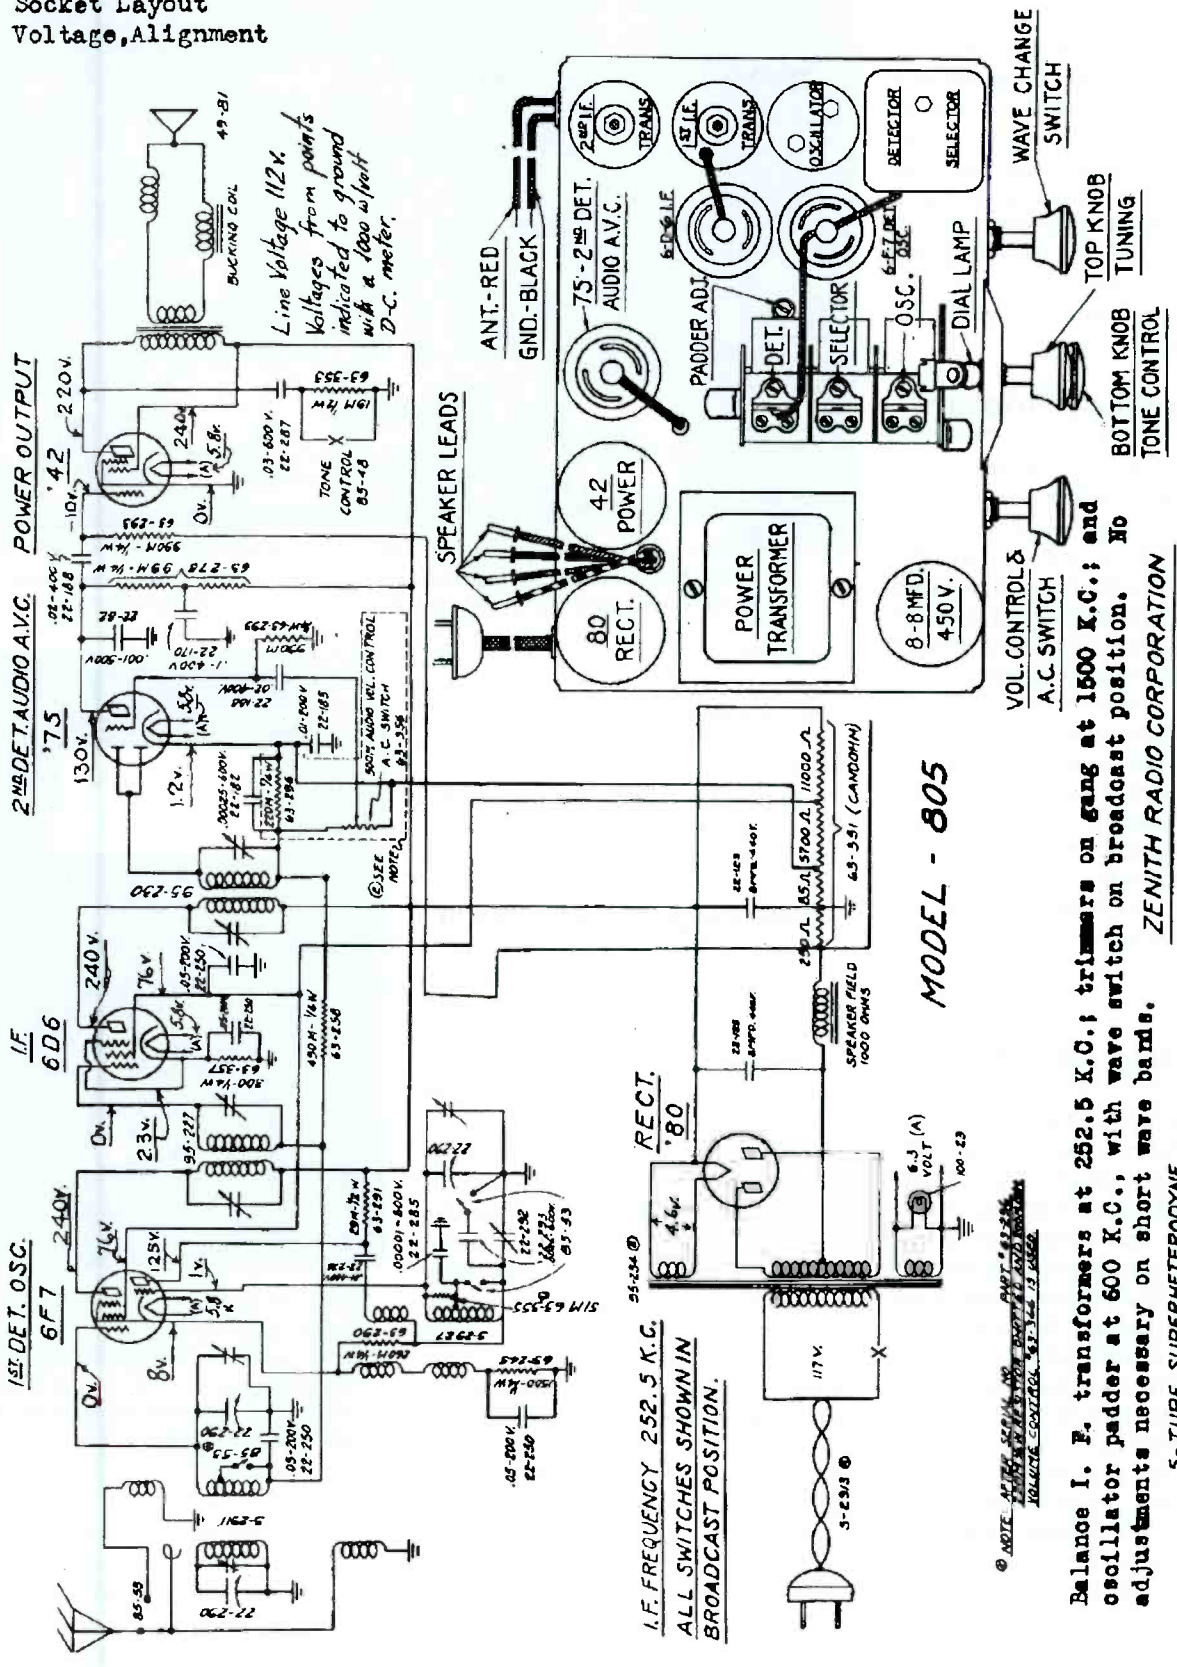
Socket Layout
Voltage, Alignment

1ST DET. OSC.
6F7

I.F.
6D6

2ND DET. AUDIO A.V.C.
'75

POWER OUTPUT
'42

RECT.
'80

Line Voltage 112 V. Voltages from points indicated to ground with a 1000 w/volt D-C. meter.

BUCKING COIL
49-81

240V. 76V. 125V. 1V. 5.8 0V. 8V. 2.3V. 240V. 76V. 5.4 130V. 1.2V. 5.4 220V. 240V. 5.8 -10V. 0V. 4.6V. 6.3 VOLT 117V.

22-290 85-53 .05-200V. 22-250 5-2911 85-53 .05-200V. 22-250 500M-¼W 63-291 2500M-¼W 63-290 63-2937 SW 63-355 .00001-800V. 22-285 30M-½W 63-291 22-292 22-290 85-93 95-227 500M-¼W 63-357 450M-½W 63-236 95-230 22-290 .05-200V. 22-250 .0025-600V. 22-182 500M AUDIO VOL. CONTROL A.C. SWITCH 63-356 .01-200V. 22-185 22-170 22-87 .1-400V. 100-500V. 990M 63-293 .02-400V. 22-188 63-278 990M-¼W 990M-¼W 63-293 .05-600V. 22-287 TONE CONTROL 85-48 190M-¼W 63-353 22-183 8MFD-450V. SPEAKER FIELD 1000 OHMS 22-185 8MFD-450V. 5700 Ω 1100 Ω 85 Ω 250 Ω 63-351 (CANDOHM) @SEE NOTE 95-234 @ 5-2913 @ 100-23

I.F. FREQUENCY 252.5 K.C.
ALL SWITCHES SHOWN IN BROADCAST POSITION.

@ NOTE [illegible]

MODEL - 805

ANT.-RED
GND.-BLACK
SPEAKER LEADS
2ND I.F. TRANS
1ST I.F. TRANS
OSCILLATOR
DETECTOR
SELECTOR
6-D-6 I.F.
6-F-7 DET. OSC.
75-2ND DET. AUDIO A.V.C.
PADDER ADJ.
DET.
SELECTOR
OSC.
DIAL LAMP
42 POWER
80 RECT.
POWER TRANSFORMER
8-8 MFD. 450V.
WAVE CHANGE SWITCH
TOP KNOB TUNING
BOTTOM KNOB TONE CONTROL
VOL. CONTROL & A.C. SWITCH

ZENITH RADIO CORPORATION

Balance I. F. transformers at 252.5 K.C.; trimmers on gang at 1500 K.C.; and oscillator padder at 600 K.C., with wave switch on broadcast position. No adjustments necessary on short wave bands.

5-TUBE SUPERHETERODYNE